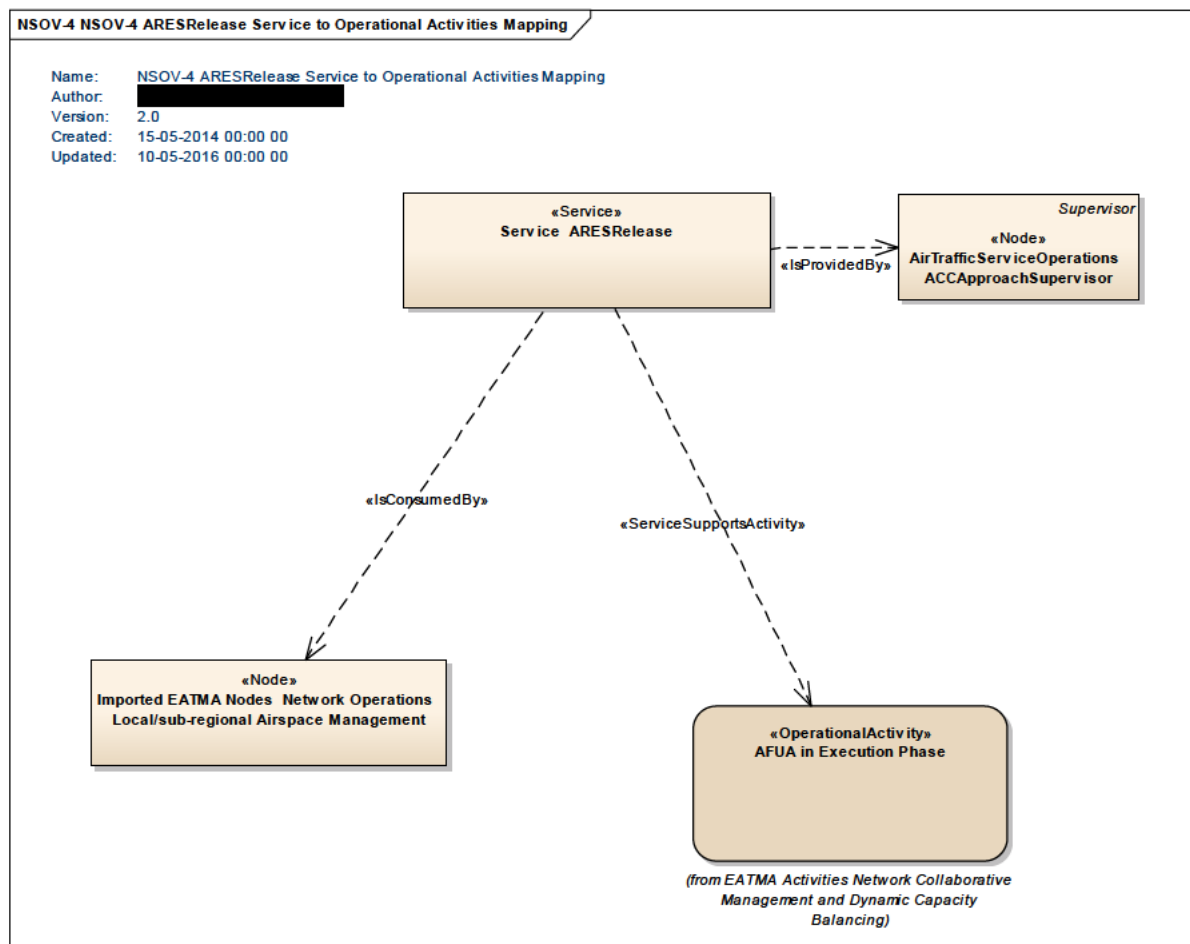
NSOV-4 NSOV-4 ARESRelease Service to Operational Activities Mapping

Name: NSOV-4 ARESRelease Service to Operational Activities Mapping
Author: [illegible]
Version: 2.0
Created: 15-05-2014 00:00 00
Updated: 10-05-2016 00:00 00

«Service»
Service ARESRelease

«IsProvidedBy»

Supervisor
«Node»
AirTrafficServiceOperations
ACCApproachSupervisor

«IsConsumedBy»

«ServiceSupportsActivity»

«Node»
Imported EATMA Nodes Network Operations
Local/sub-regional Airspace Management

«OperationalActivity»
AFUA in Execution Phase

(from EATMA Activities Network Collaborative Management and Dynamic Capacity Balancing)